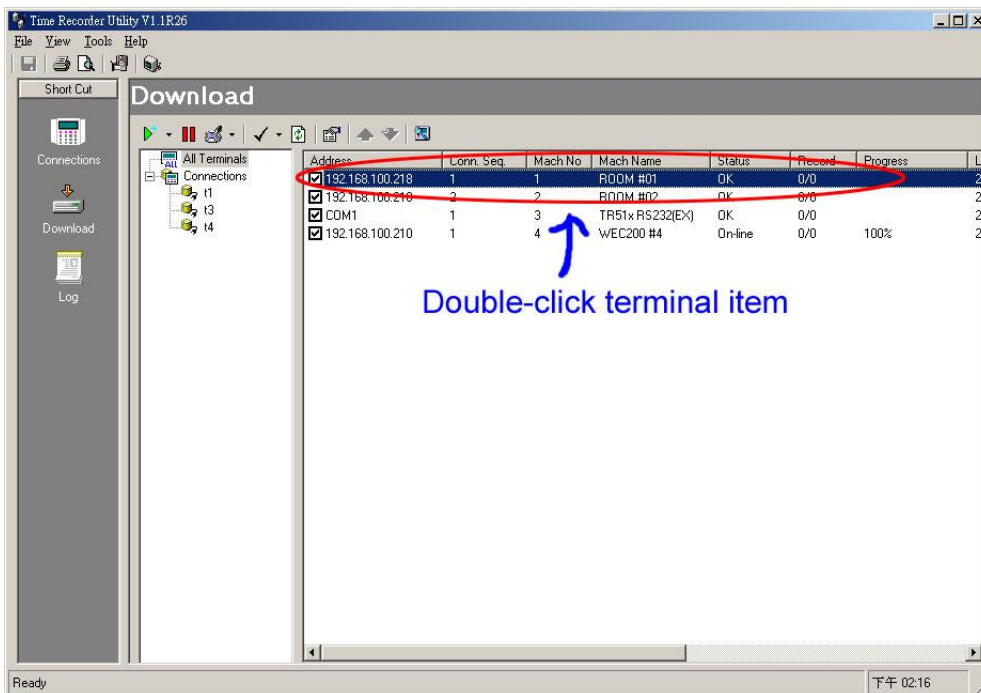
Time Recorder Utility V1.1R26

File View Tools Help

Short Cut

Connections

Download

Log

Download

All Terminals
Connections
t1
t3
t4

| Address | Conn. Seq. | Mach No | Mach Name | Status | Record | Progress | L |
|---|---|---|---|---|---|---|---|
| 192.168.100.218 | 1 | 1 | ROOM #01 | OK | 0/0 | | 2 |
| 192.168.100.218 | 2 | 2 | ROOM #02 | OK | 0/0 | | 2 |
| COM1 | 1 | 3 | TR51x RS232(EX) | OK | 0/0 | | 2 |
| 192.168.100.210 | 1 | 4 | WEC200 #4 | On-line | 0/0 | 100% | 2 |

Double-click terminal item

Ready

下午 02:16